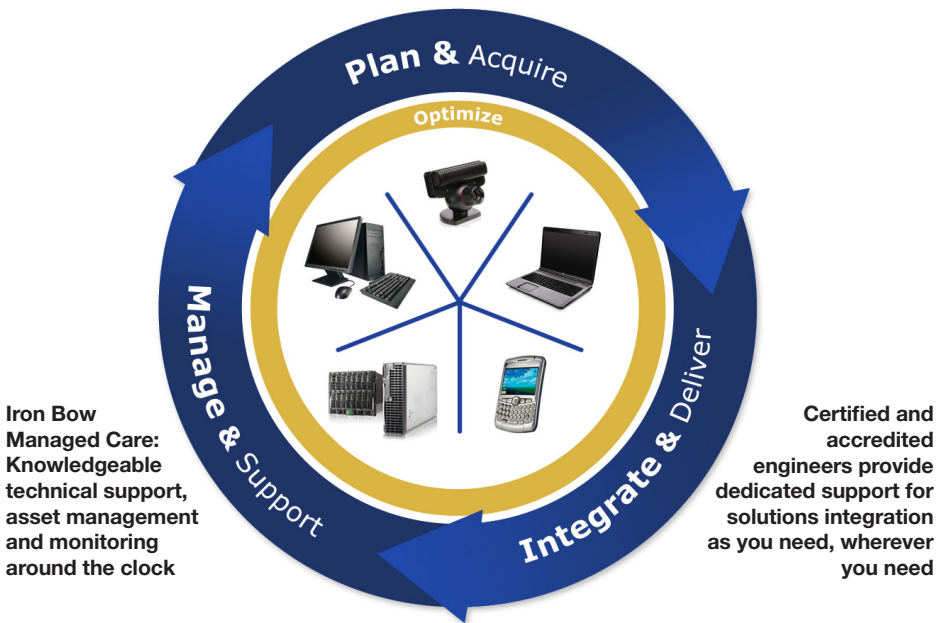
Plan & Acquire

Optimize

Integrate & Deliver

Manage & Support

Iron Bow Managed Care: Knowledgeable technical support, asset management and monitoring around the clock

Certified and accredited engineers provide dedicated support for solutions integration as you need, wherever you need